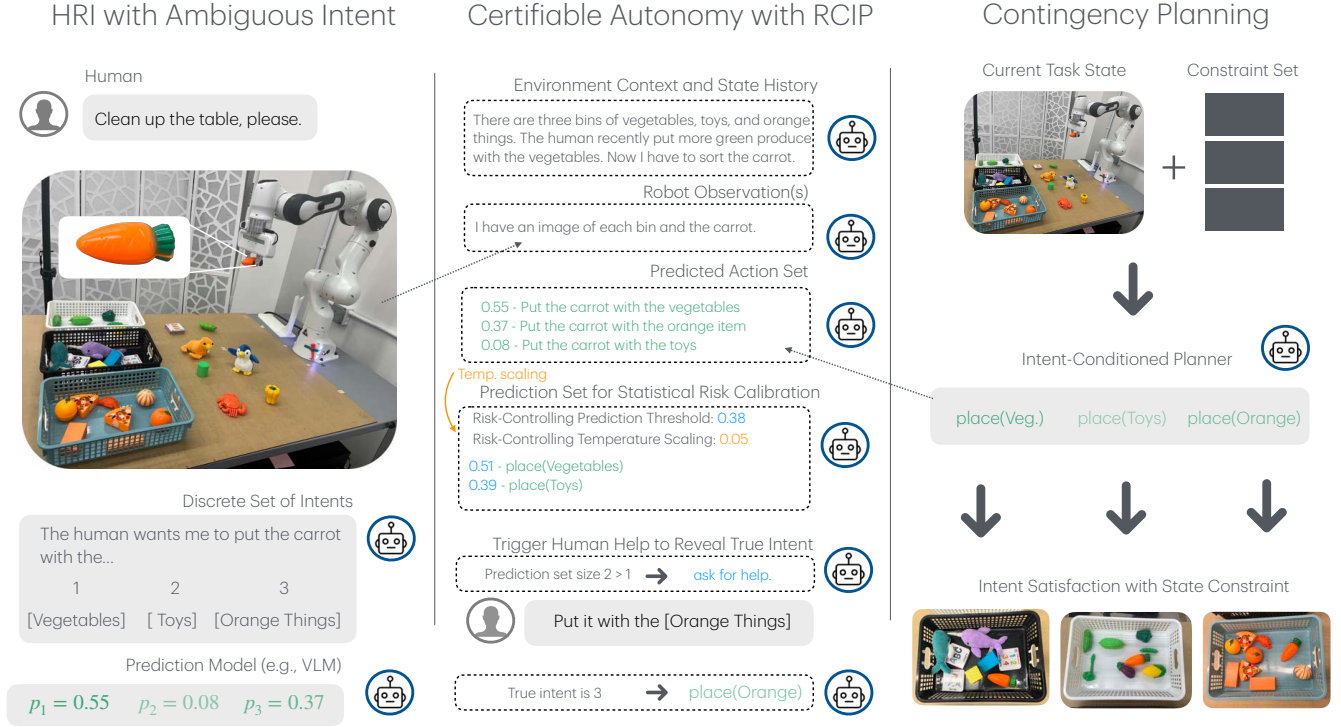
HRI with Ambiguous Intent

Human

Clean up the table, please.

Discrete Set of Intents

The human wants me to put the carrot with the...

1 2 3

[Vegetables] [ Toys] [Orange Things]

Prediction Model (e.g., VLM)

$p_1 = 0.55$ $p_2 = 0.08$ $p_3 = 0.37$

Certifiable Autonomy with RCIP

Environment Context and State History

There are three bins of vegetables, toys, and orange things. The human recently put more green produce with the vegetables. Now I have to sort the carrot.

Robot Observation(s)

I have an image of each bin and the carrot.

Predicted Action Set

0.55 - Put the carrot with the vegetables
0.37 - Put the carrot with the orange item
0.08 - Put the carrot with the toys

Temp. scaling

Prediction Set for Statistical Risk Calibration

Risk-Controlling Prediction Threshold: 0.38
Risk-Controlling Temperature Scaling: 0.05

0.51 - place(Vegetables)
0.39 - place(Toys)

Trigger Human Help to Reveal True Intent

Prediction set size 2 > 1 ask for help.

Put it with the [Orange Things]

True intent is 3 place(Orange)

Contingency Planning

Current Task State

Constraint Set

+

Intent-Conditioned Planner

place(Veg.) place(Toys) place(Orange)

Intent Satisfaction with State Constraint